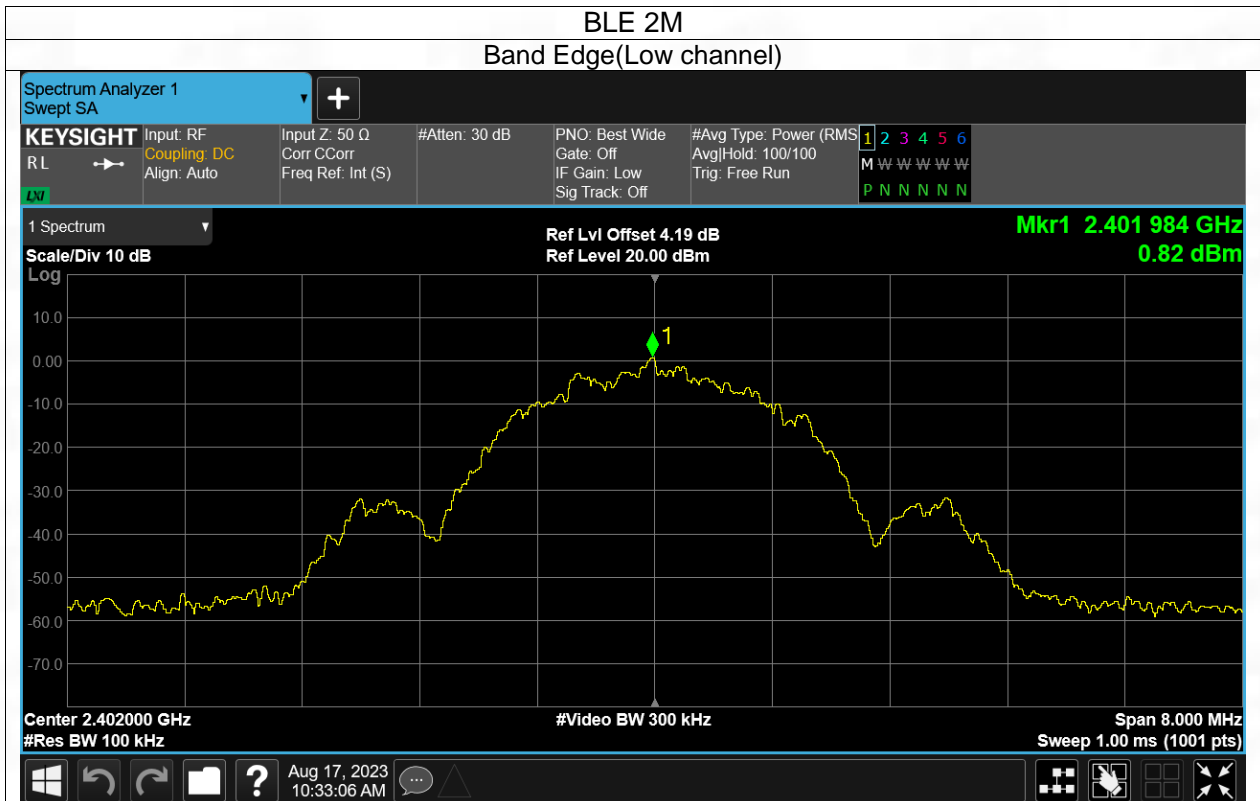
BLE 2M

Band Edge(Low channel)

Spectrum Analyzer 1
Swept SA

KEYSIGHT
RL
LXI

Input: RF
Coupling: DC
Align: Auto

Input Z: 50 Ω
Corr CCorr
Freq Ref: Int (S)

#Atten: 30 dB

PNO: Best Wide
Gate: Off
IF Gain: Low
Sig Track: Off

#Avg Type: Power (RMS)
Avg|Hold: 100/100
Trig: Free Run

1 2 3 4 5 6
M W W W W W
P N N N N N

1 Spectrum

Scale/Div 10 dB
Log

Ref Lvl Offset 4.19 dB
Ref Level 20.00 dBm

Mkr1 2.401 984 GHz
0.82 dBm

10.0
0.00
-10.0
-20.0
-30.0
-40.0
-50.0
-60.0
-70.0

1

Center 2.402000 GHz
#Res BW 100 kHz

#Video BW 300 kHz

Span 8.000 MHz
Sweep 1.00 ms (1001 pts)

Aug 17, 2023
10:33:06 AM